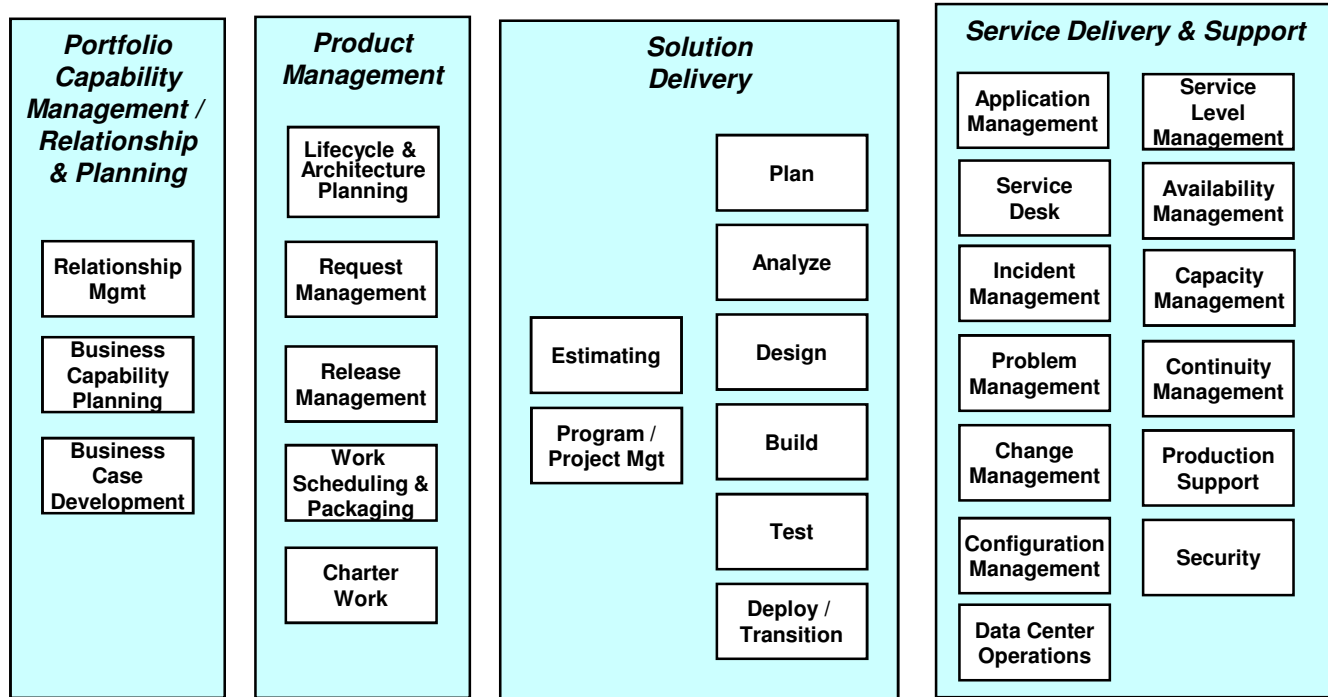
Portfolio Capability Management / Relationship & Planning

Relationship Mgmt

Business Capability Planning

Business Case Development

Product Management

Lifecycle & Architecture Planning

Request Management

Release Management

Work Scheduling & Packaging

Charter Work

Solution Delivery

Estimating

Program / Project Mgt

Plan

Analyze

Design

Build

Test

Deploy / Transition

Service Delivery & Support

Application Management

Service Desk

Incident Management

Problem Management

Change Management

Configuration Management

Data Center Operations

Service Level Management

Availability Management

Capacity Management

Continuity Management

Production Support

Security